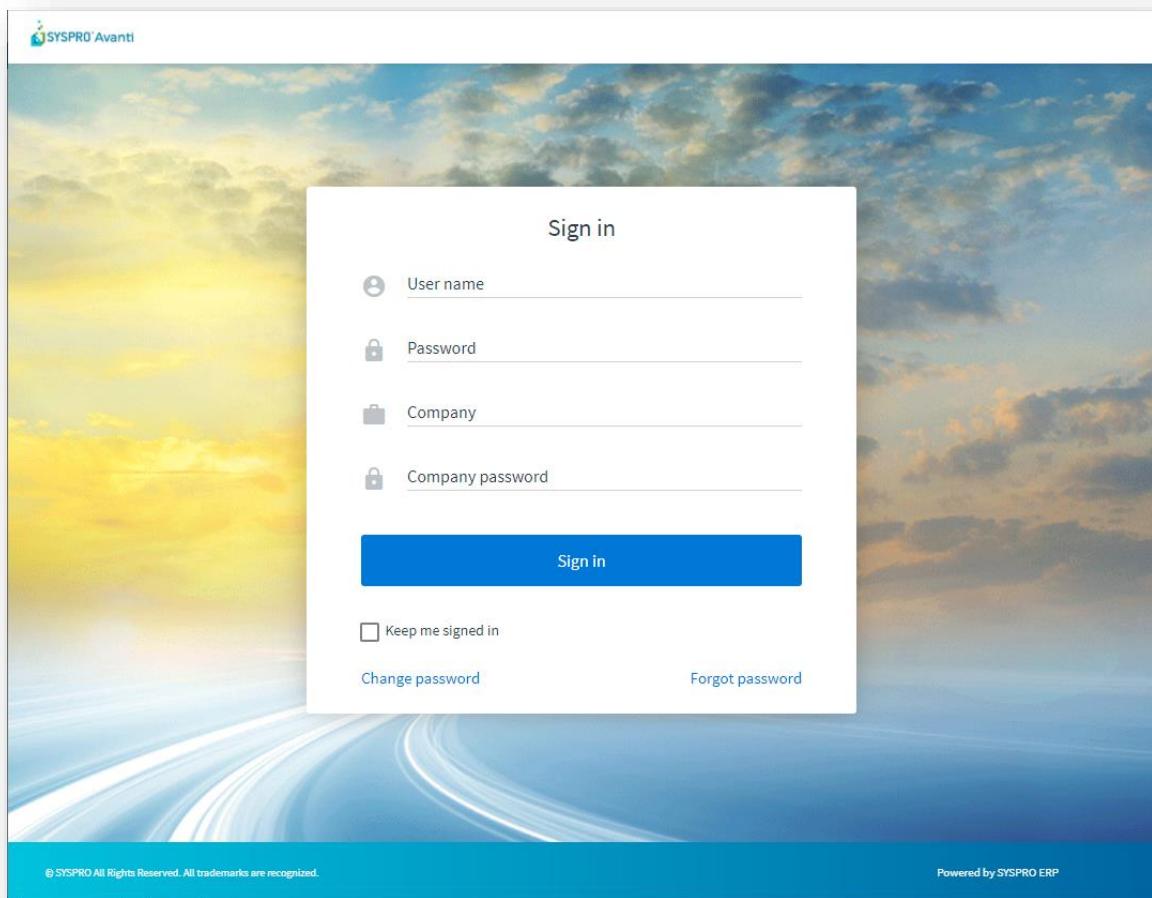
SYSPRO Avanti

Sign in

User name

Password

Company

Company password

Sign in

Keep me signed in

Change password

Forgot password

© SYSPRO All Rights Reserved. All trademarks are recognized.

Powered by SYSPRO ERP